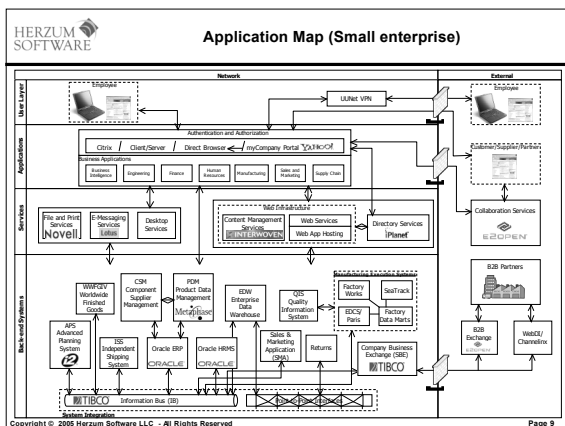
HERZUM SOFTWARE

Application Map (Small enterprise)

Network

External

User Layer

Employee

UUNet VPN

Employee

Applications

Authentication and Authorization

Citrix / Client/Server / Direct Browser / myCompany Portal YAHOO!

Business Applications

Business Intelligence

Engineering

Finance

Human Resources

Manufacturing

Sales and Marketing

Supply Chain

Customer/Supplier/Partner

Services

File and Print Services Novell

E-Messaging Services Lotus

Desktop Services

Web Infrastructure

Content Management Services INTERWOVEN

Web Services

Web App Hosting

Directory Services iPlanet

Collaboration Services E2OPEN

Back-end Systems

WWFGIV Worldwide Finished Goods

CSM Component Supplier Management

PDM Product Data Management Metaphase

EDW Enterprise Data Warehouse

QIS Quality Information System

Manufacturing Execution Systems

Factory Works

SeaTrack

EDCS/ Paris

Factory Data Marts

B2B Partners

APS Advanced Planning System i2

ISS Independent Shipping System

Oracle ERP ORACLE

Oracle HRMS ORACLE

Sales & Marketing Application (SMA)

Returns

Company Business Exchange (SBE) TIBCO

B2B Exchange E2OPEN

WebDI/ Channelinx

TIBCO Information Bus (IB)

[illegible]

System Integration

Copyright © 2005 Herzum Software LLC - All Rights Reserved

Page 9